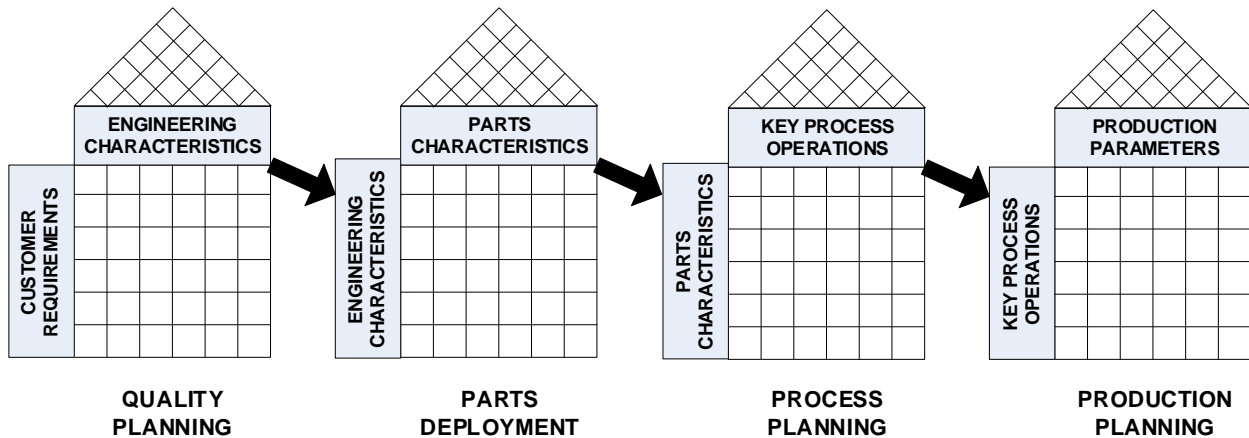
ENGINEERING CHARACTERISTICS

CUSTOMER REQUIREMENTS

QUALITY PLANNING

PARTS CHARACTERISTICS

ENGINEERING CHARACTERISTICS

PARTS DEPLOYMENT

KEY PROCESS OPERATIONS

PARTS CHARACTERISTICS

PROCESS PLANNING

PRODUCTION PARAMETERS

KEY PROCESS OPERATIONS

PRODUCTION PLANNING